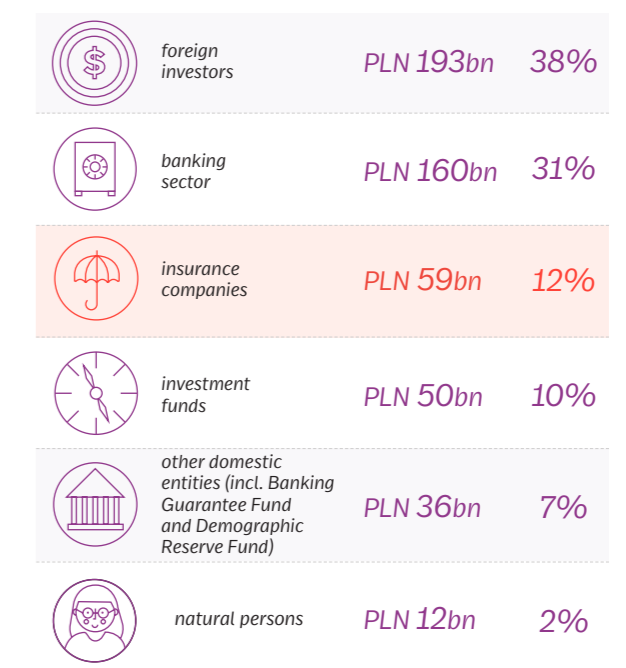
| | | | |
|---|---|---|---|
| | foreign investors | PLN 193bn | 38% |
| | banking sector | PLN 160bn | 31% |
| | insurance companies | PLN 59bn | 12% |
| | investment funds | PLN 50bn | 10% |
| | other domestic entities (incl. Banking Guarantee Fund and Demographic Reserve Fund) | PLN 36bn | 7% |
| | natural persons | PLN 12bn | 2% |